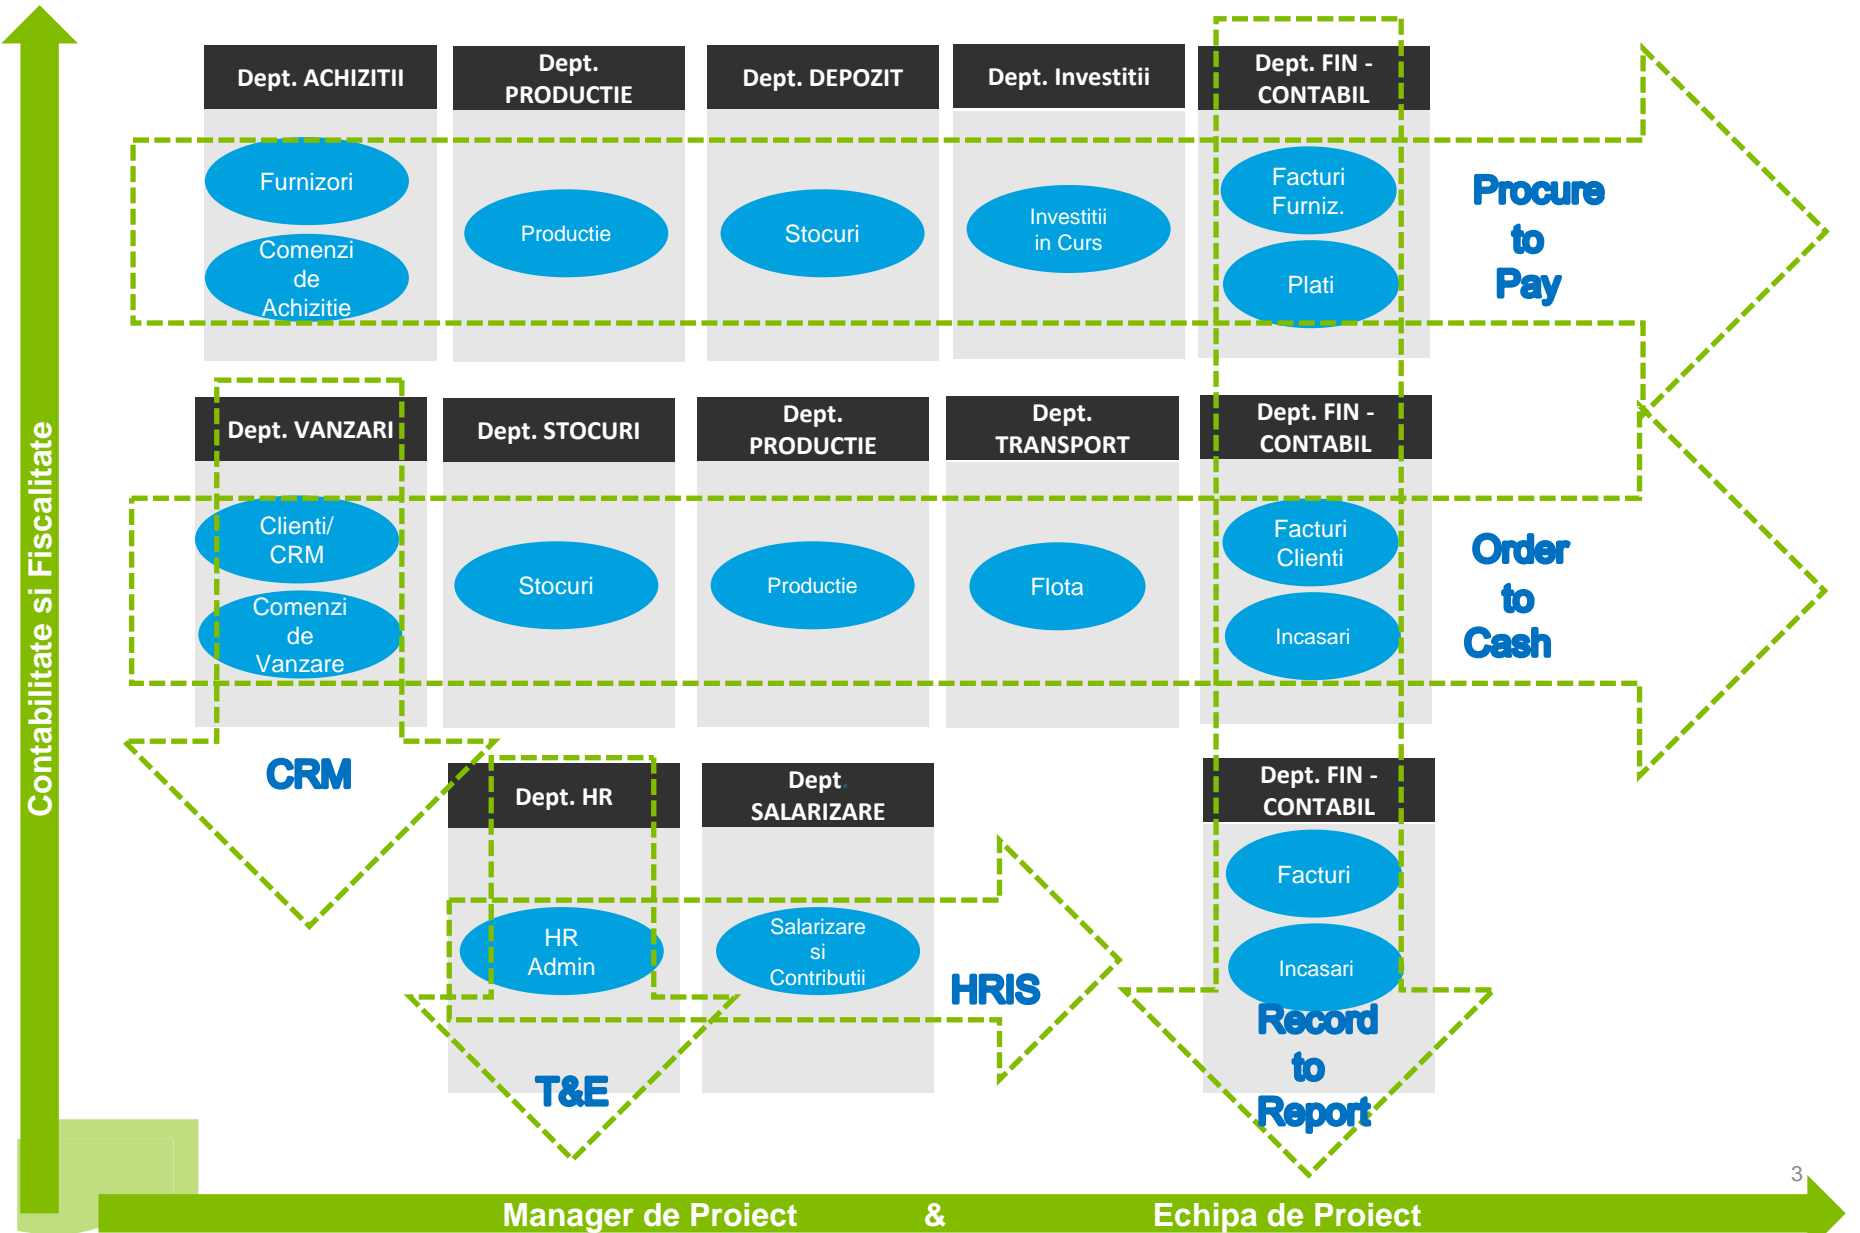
Contabilitate si Fiscalitate

Dept. ACHIZITII

Furnizori

Comenzi de Achizitie

Dept. PRODUCTIE

Productie

Dept. DEPOZIT

Stocuri

Dept. Investitii

Investitii in Curs

Dept. FIN - CONTABIL

Facturi Furniz.

Plati

Procure to Pay

Dept. VANZARI

Clienti/ CRM

Comenzi de Vanzare

Dept. STOCURI

Stocuri

Dept. PRODUCTIE

Productie

Dept. TRANSPORT

Flota

Dept. FIN - CONTABIL

Facturi Clienti

Incasari

Order to Cash

CRM

Dept. HR

HR Admin

Dept SALARIZARE

Salarizare si Contributii

HRIS

T&E

Dept. FIN - CONTABIL

Facturi

Incasari

Record to Report

3

Manager de Proiect & Echipa de Proiect